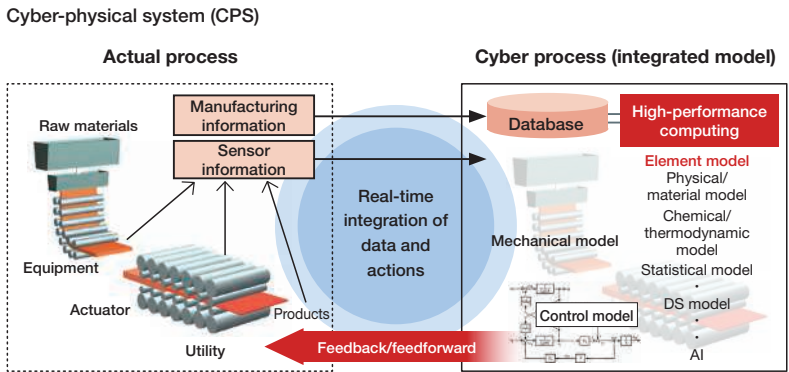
Cyber-physical system (CPS)

Actual process

Raw materials

Manufacturing information

Sensor information

Equipment

Actuator

Products

Utility

Real-time integration of data and actions

Cyber process (integrated model)

Database

High-performance computing

Element model
Physical/ material model
Chemical/ thermodynamic model
Statistical model
·
DS model
·
·
AI

Mechanical model

Control model

Feedback/feedforward